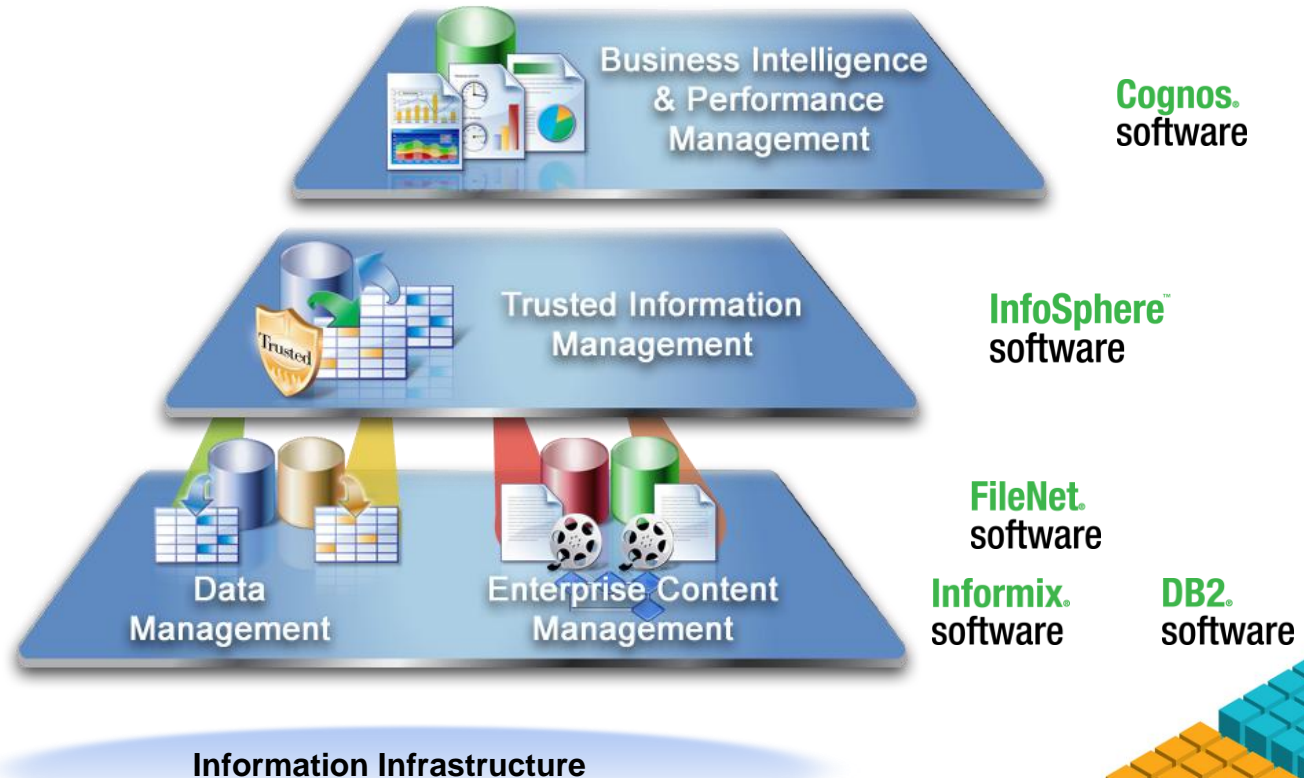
Business Intelligence & Performance Management

Cognos. software

Trusted

Trusted Information Management

InfoSphere™ software

Data Management

Enterprise Content Management

FileNet. software

Informix. software

DB2. software

Information Infrastructure